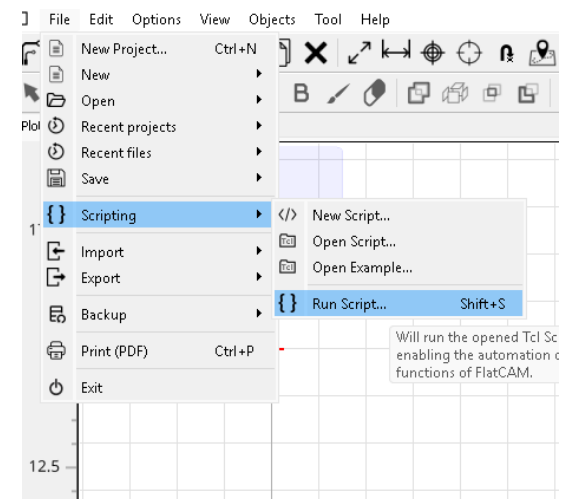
File Edit Options View Objects Tool Help

New Project... Ctrl+N
New
Open
Recent projects
Recent files
Save
Scripting
Import
Export
Backup
Print (PDF) Ctrl+P
Exit

New Script...
Open Script...
Open Example...
Run Script... Shift+S

Will run the opened Tcl Sc
enabling the automation c
functions of FlatCAM.

Plot
B
12.5